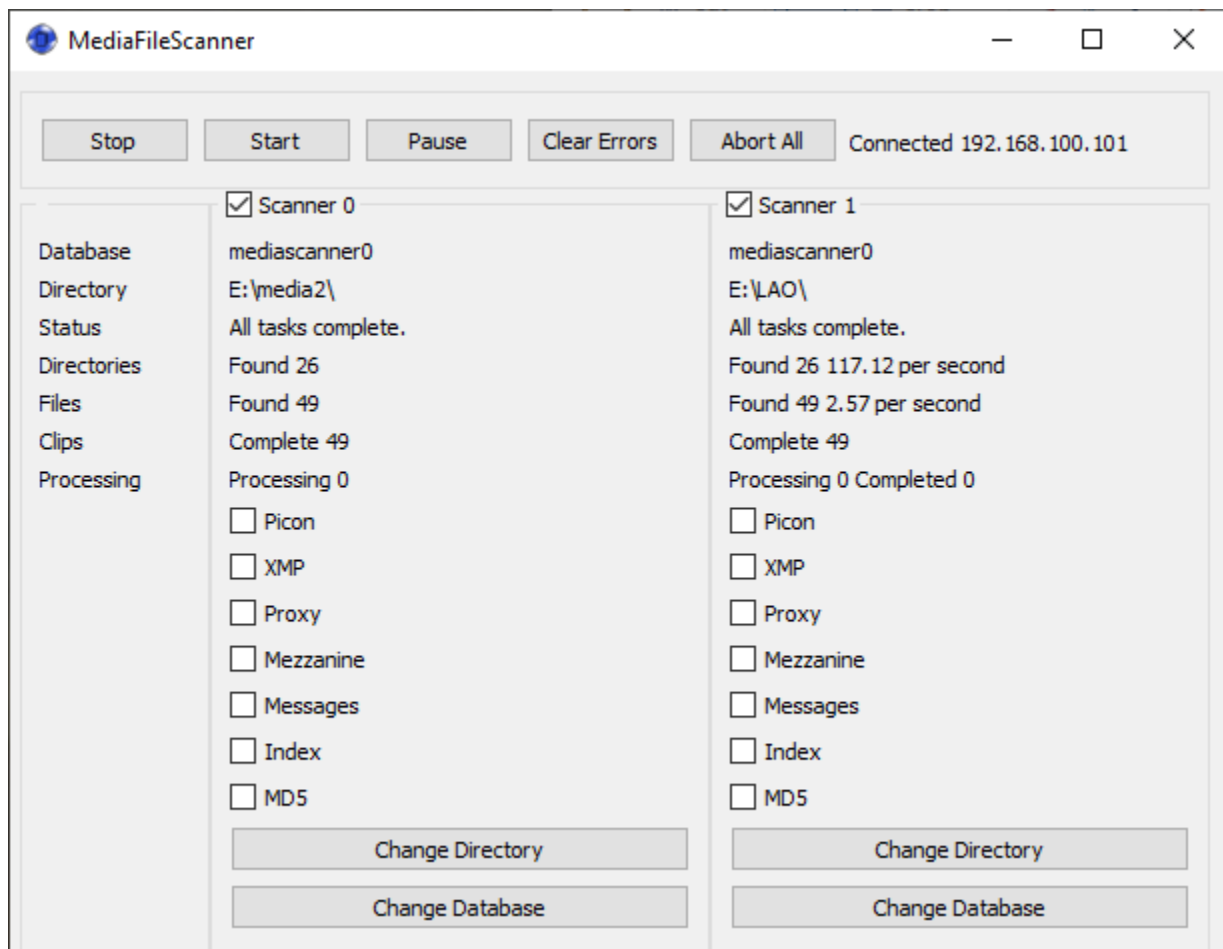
MediaFileScanner

Stop
Start
Pause
Clear Errors
Abort All
Connected 192.168.100.101

Database
Directory
Status
Directories
Files
Clips
Processing

Scanner 0
mediascanner0
E:\media2\
All tasks complete.
Found 26
Found 49
Complete 49
Processing 0
Picon
XMP
Proxy
Mezzanine
Messages
Index
MD5
Change Directory
Change Database

Scanner 1
mediascanner0
E:\LAO\
All tasks complete.
Found 26 117.12 per second
Found 49 2.57 per second
Complete 49
Processing 0 Completed 0
Picon
XMP
Proxy
Mezzanine
Messages
Index
MD5
Change Directory
Change Database